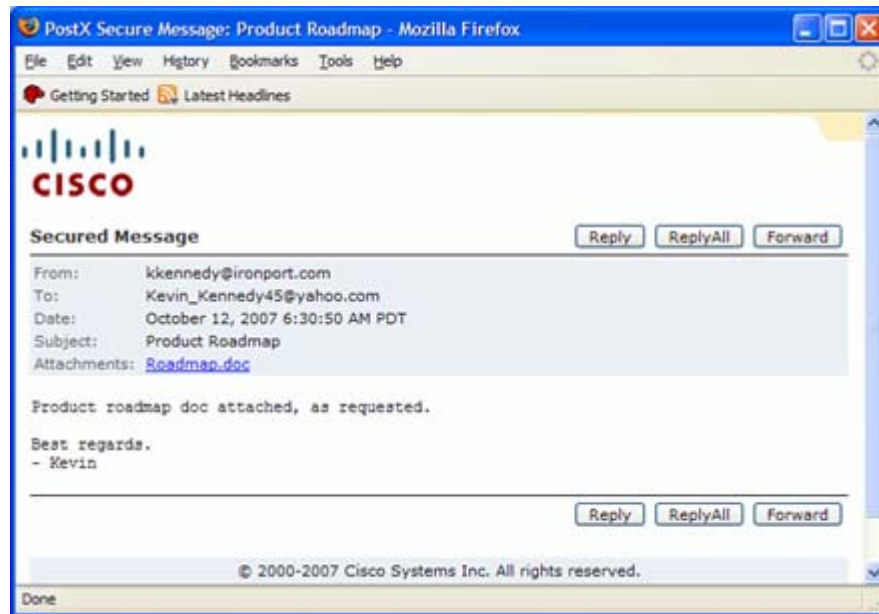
PostX Secure Message: Product Roadmap - Mozilla Firefox

File Edit View History Bookmarks Tools Help

Getting Started Latest Headlines

CISCO

Secured Message

Reply ReplyAll Forward

| From: | kkennedy@ironport.com |
|---|---|
| To: | Kevin_Kennedy45@yahoo.com |
| Date: | October 12, 2007 6:30:50 AM PDT |
| Subject: | Product Roadmap |
| Attachments: | Roadmap.doc |

Product roadmap doc attached, as requested.

Best regards.
- Kevin

Reply ReplyAll Forward

© 2000-2007 Cisco Systems Inc. All rights reserved.

Done